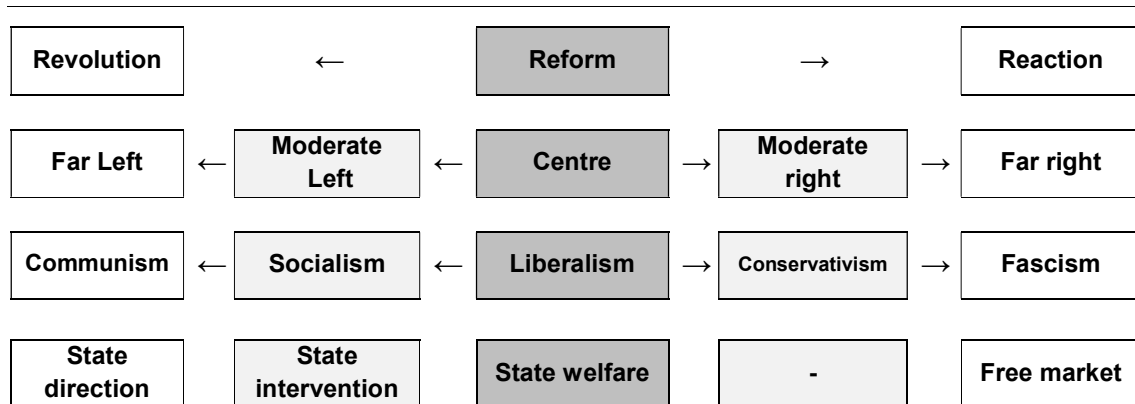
| Revolution | ← | Reform | → | Reaction |
|---|---|---|---|---|

| Far Left | ← | Moderate Left | ← | Centre | → | Moderate right | → | Far right |
|---|---|---|---|---|---|---|---|---|

| Communism | ← | Socialism | ← | Liberalism | → | Conservativism | → | Fascism |
|---|---|---|---|---|---|---|---|---|

| State direction | State intervention | State welfare | - | Free market |
|---|---|---|---|---|